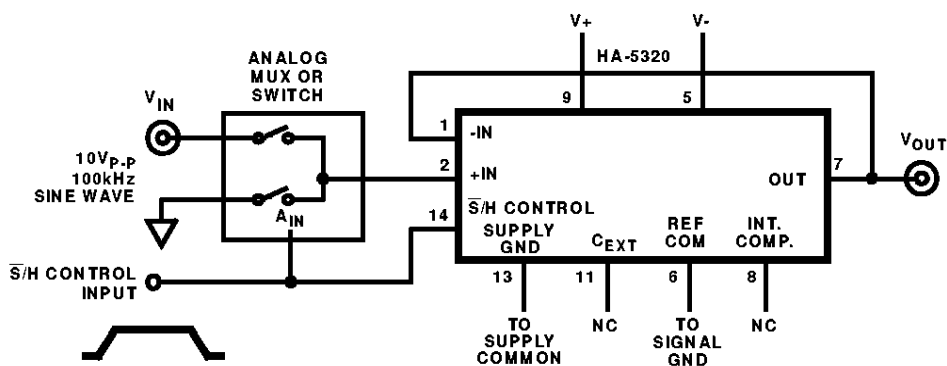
V+
V-
HA-5320
ANALOG MUX OR SWITCH
$V_{IN}$
$10V_{P-P}$ 100kHz SINE WAVE
9
5
1
-IN
2
+IN
14
$\overline{S}$/H CONTROL
OUT
7
$V_{OUT}$
$A_{IN}$
SUPPLY GND
$C_{EXT}$
REF COM
INT. COMP.
$\overline{S}$/H CONTROL INPUT
13
11
6
8
TO SUPPLY COMMON
NC
TO SIGNAL GND
NC